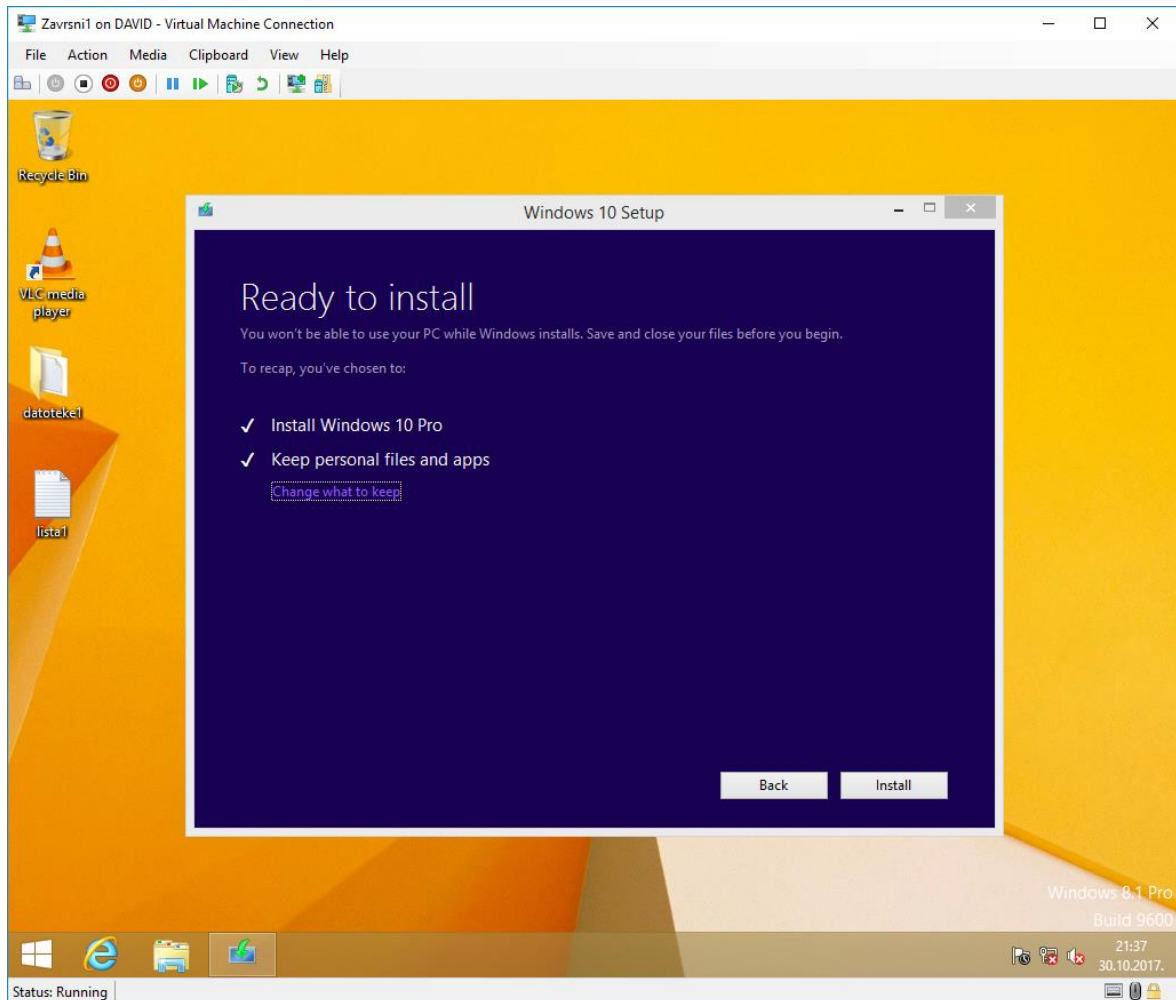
Zavrsni1 on DAVID - Virtual Machine Connection

File Action Media Clipboard View Help

Recycle Bin

VLC media player

datoteke1

lista1

Windows 10 Setup

Ready to install

You won't be able to use your PC while Windows installs. Save and close your files before you begin.

To recap, you've chosen to:

✓ Install Windows 10 Pro

✓ Keep personal files and apps

Change what to keep

Back

Install

Windows 8.1 Pro
Build 9600

21:37
30.10.2017.

Status: Running